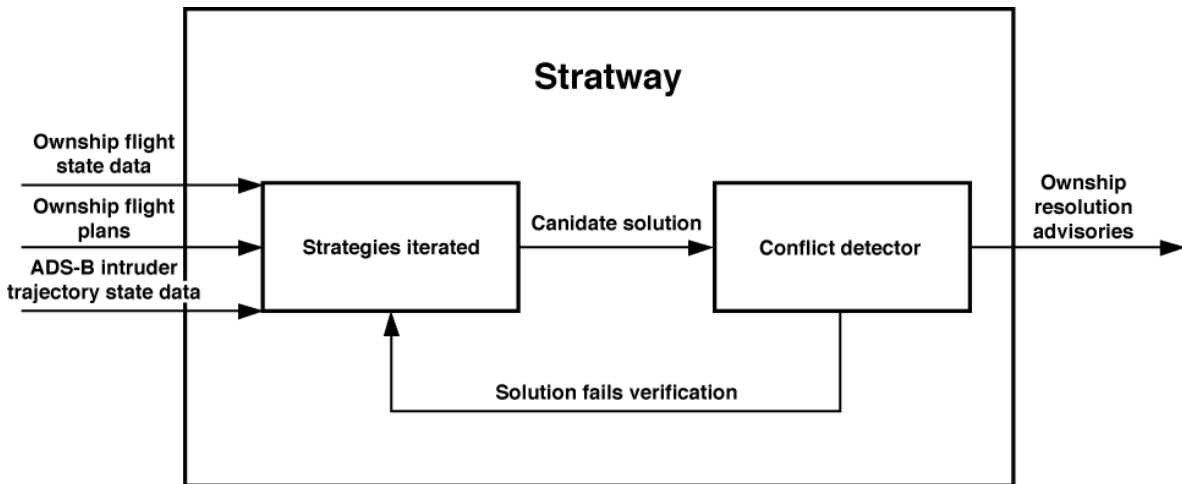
Stratway

Ownship flight state data

Ownship flight plans

ADS-B intruder trajectory state data

Strategies iterated

Canidate solution

Conflict detector

Ownship resolution advisories

Solution fails verification